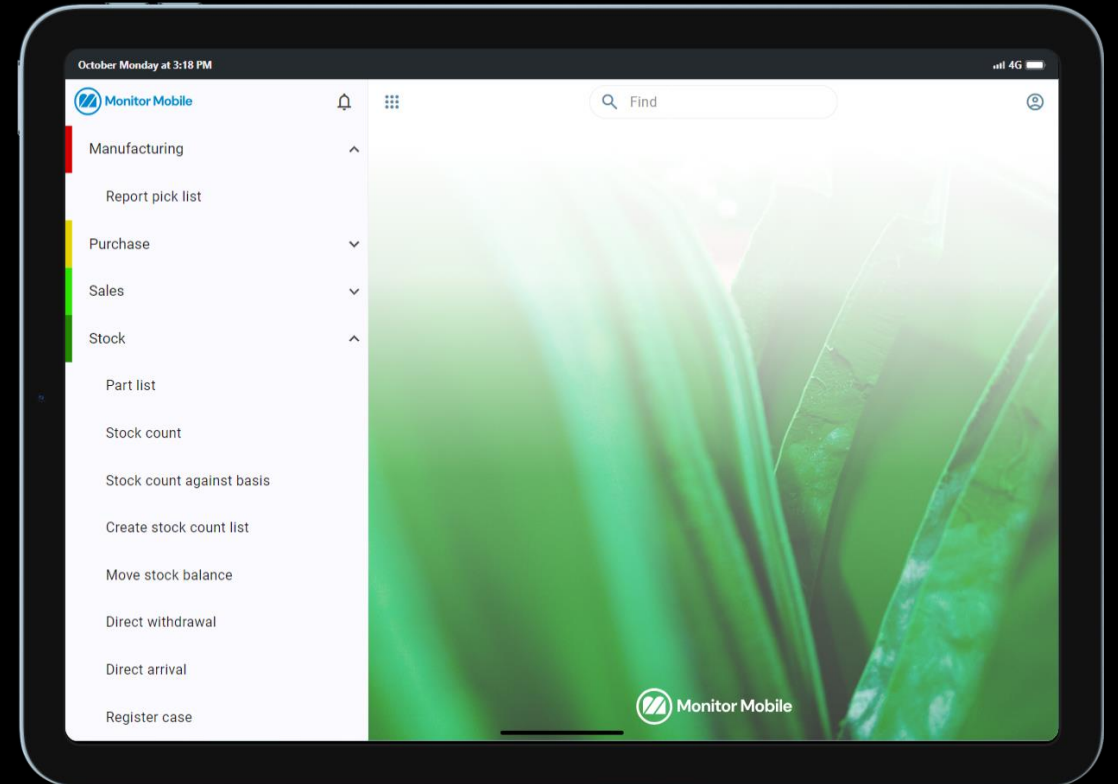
October Monday at 3:18 PM
4G

Monitor Mobile

Find

Manufacturing

Report pick list

Purchase

Sales

Stock

Part list

Stock count

Stock count against basis

Create stock count list

Move stock balance

Direct withdrawal

Direct arrival

Register case

Monitor Mobile